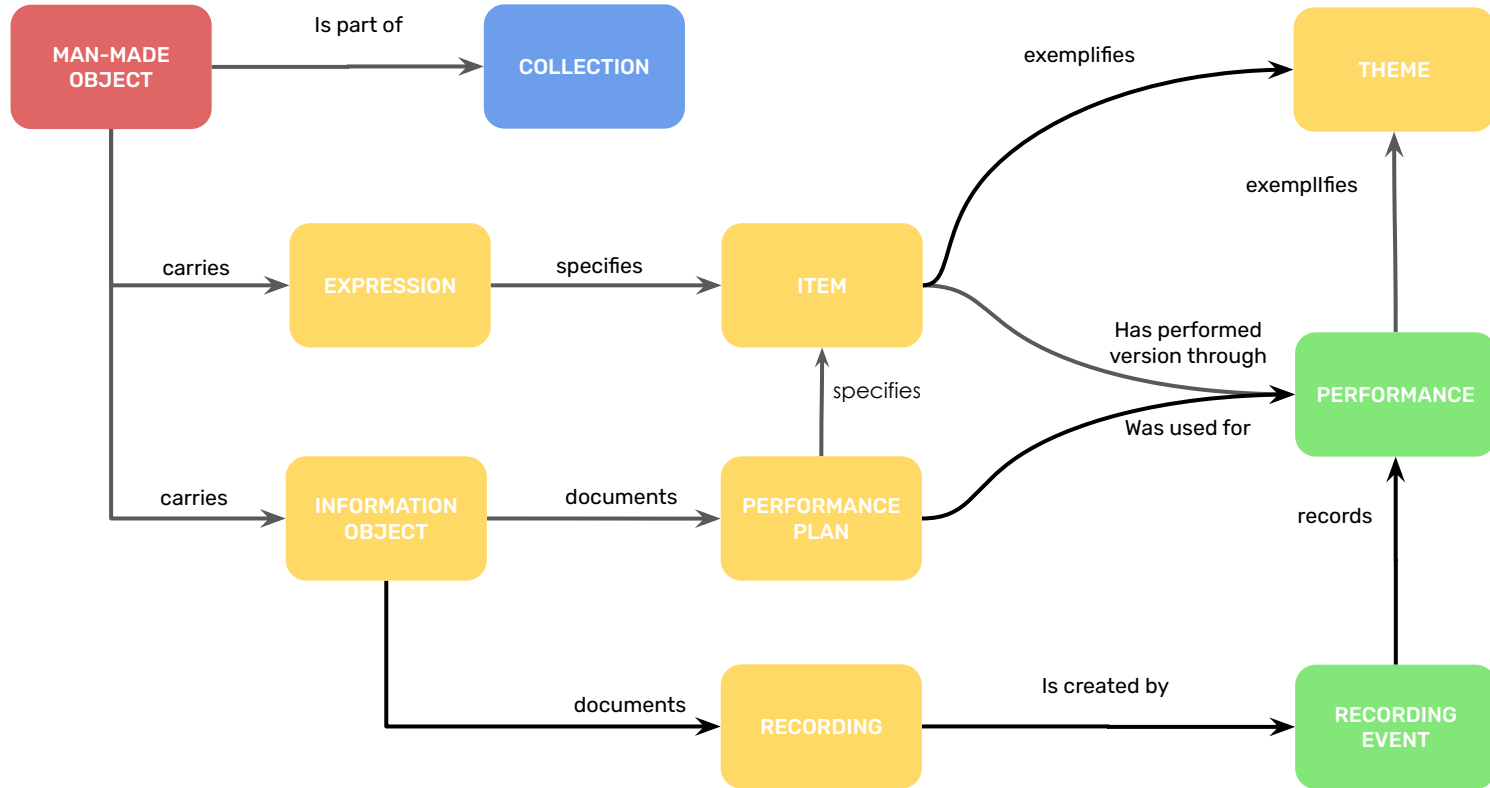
MAN-MADE OBJECT

Is part of

COLLECTION

exemplifies

THEME

exemplIfies

carries

EXPRESSION

specifies

ITEM

Has performed version through

PERFORMANCE

specifies

Was used for

carries

INFORMATION OBJECT

documents

PERFORMANCE PLAN

records

documents

RECORDING

Is created by

RECORDING EVENT